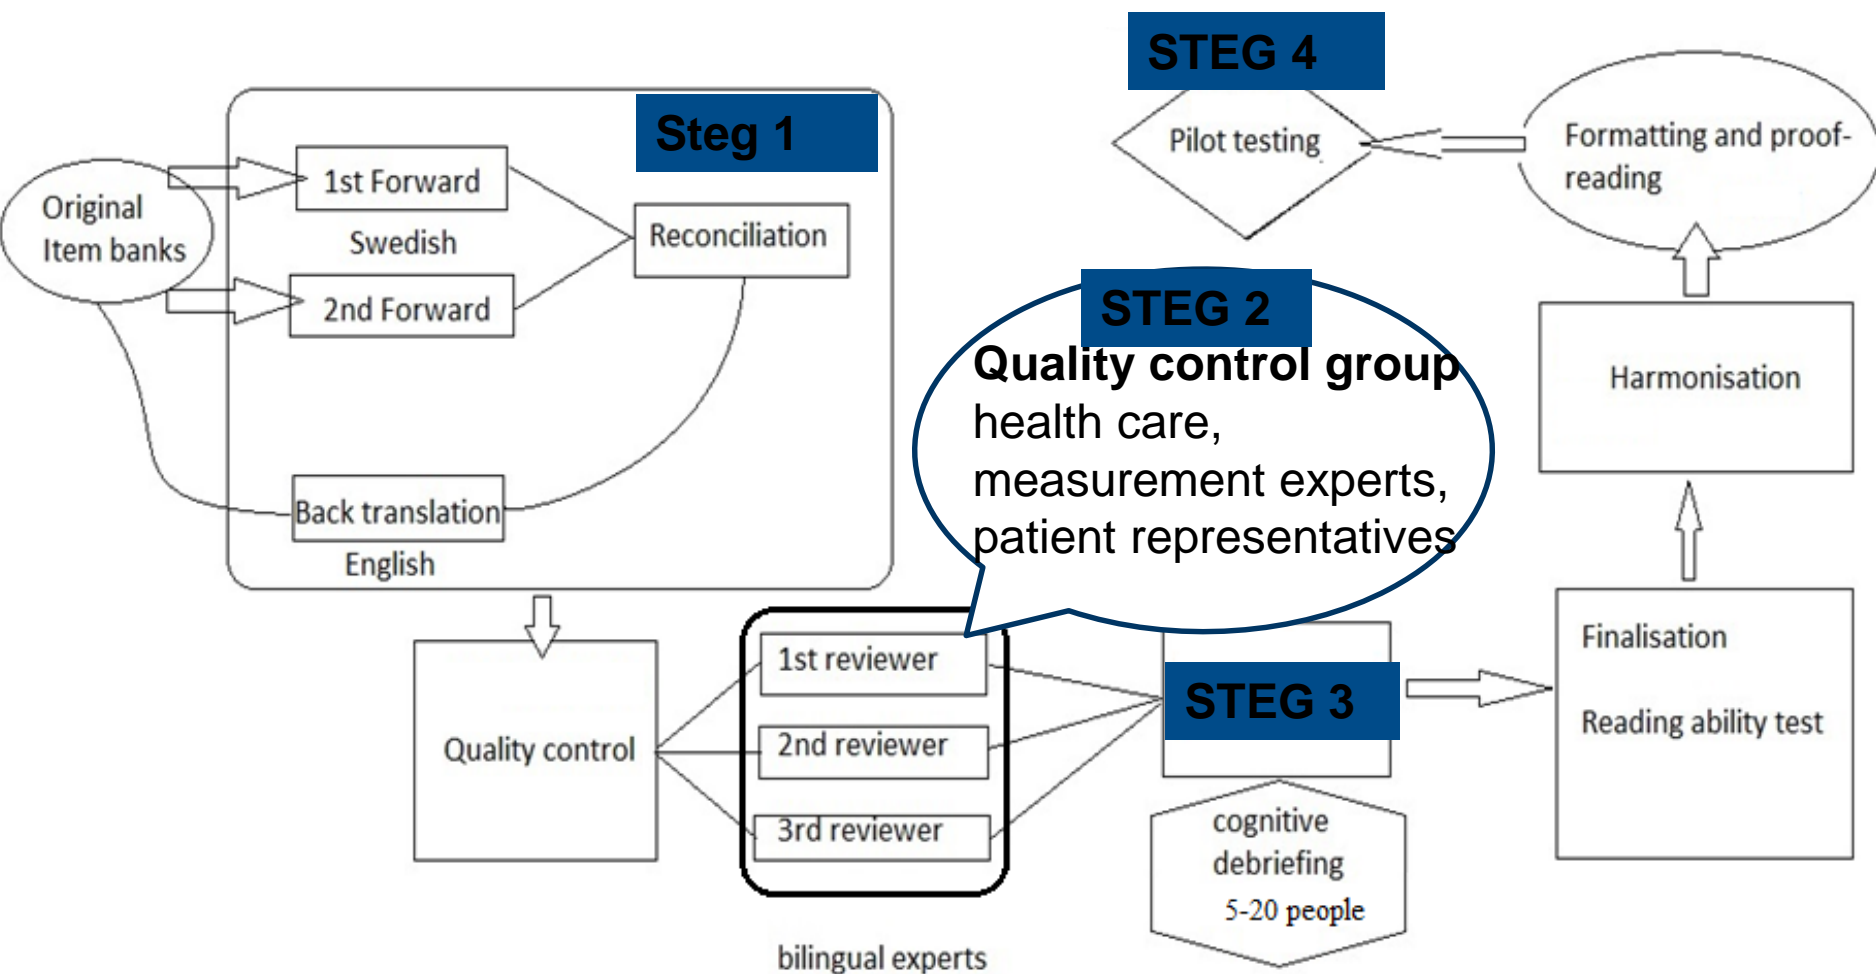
STEG 4

Pilot testing

Formatting and proof-reading

Steg 1

Original Item banks

1st Forward

Swedish

2nd Forward

Reconciliation

Back translation

English

STEG 2

Quality control group
health care,
measurement experts,
patient representatives

Harmonisation

Quality control

1st reviewer

2nd reviewer

3rd reviewer

bilingual experts

STEG 3

cognitive debriefing
5-20 people

Finalisation

Reading ability test